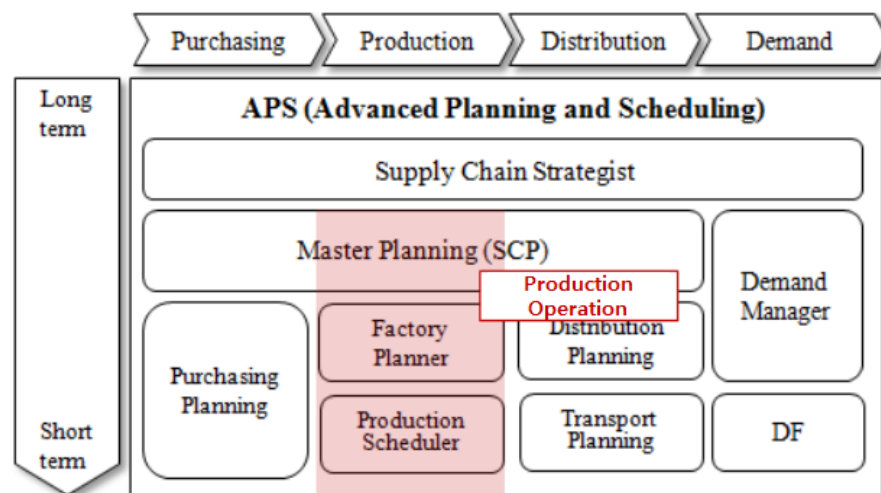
Purchasing
Production
Distribution
Demand

Long term

Short term

APS (Advanced Planning and Scheduling)

Supply Chain Strategist

Master Planning (SCP)

Production Operation

Demand Manager

Purchasing Planning

Factory Planner

Distribution Planning

Production Scheduler

Transport Planning

DF